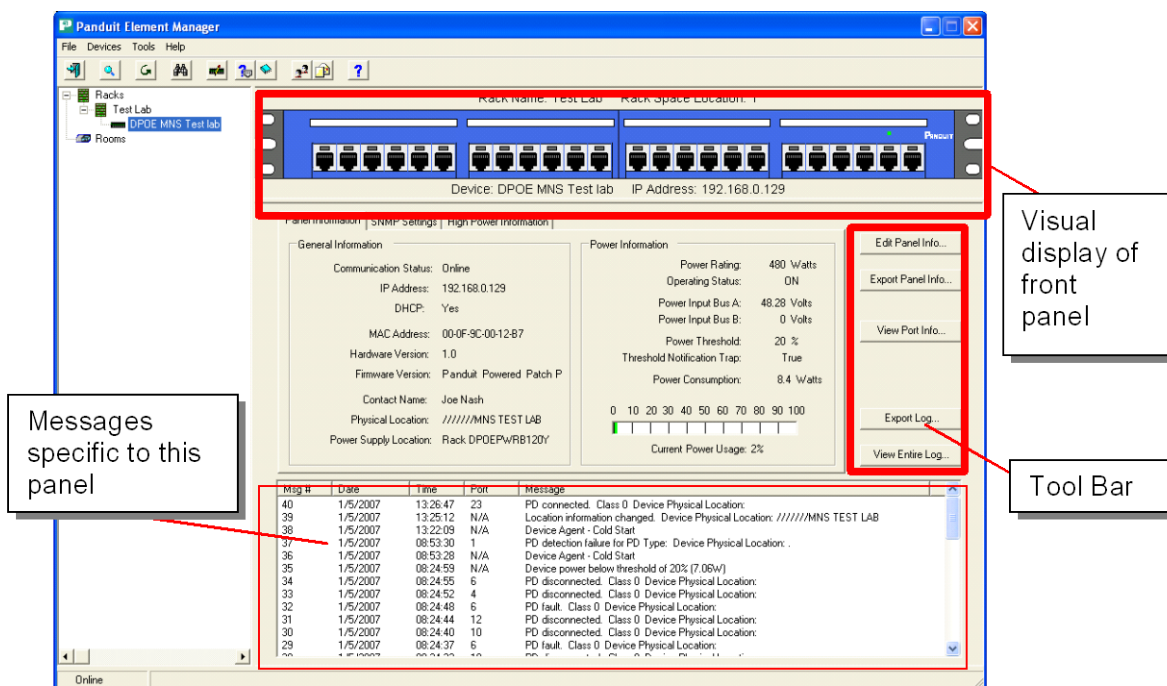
Panduit Element Manager

File Devices Tools Help

Racks
Test Lab
DPOE MNS Test lab
Rooms

Rack Name: Test Lab Rack Space Location: 1

PANDUIT

Device: DPOE MNS Test lab IP Address: 192.168.0.129

Visual display of front panel

Panel Information | SNMP Settings | High Power Information

General Information

Communication Status: Online
IP Address: 192.168.0.129
DHCP: Yes
MAC Address: 00-0F-9C-00-12-B7
Hardware Version: 1.0
Firmware Version: Panduit Powered Patch P
Contact Name: Joe Nash
Physical Location: ///////MNS TEST LAB
Power Supply Location: Rack DPOEPWRB120Y

Power Information

Power Rating: 480 Watts
Operating Status: ON
Power Input Bus A: 48.28 Volts
Power Input Bus B: 0 Volts
Power Threshold: 20 %
Threshold Notification Trap: True
Power Consumption: 8.4 Watts

0 10 20 30 40 50 60 70 80 90 100

Current Power Usage: 2%

Edit Panel Info...
Export Panel Info...
View Port Info...
Export Log...
View Entire Log...

Tool Bar

Messages specific to this panel

| Msg # | Date | Time | Port | Message |
|---|---|---|---|---|
| 40 | 1/5/2007 | 13:26:47 | 23 | PD connected. Class 0 Device Physical Location: |
| 39 | 1/5/2007 | 13:25:12 | N/A | Location information changed. Device Physical Location: ///////MNS TEST LAB |
| 38 | 1/5/2007 | 13:22:09 | N/A | Device Agent - Cold Start |
| 37 | 1/5/2007 | 08:53:30 | 1 | PD detection failure for PD Type: Device Physical Location: . |
| 36 | 1/5/2007 | 08:53:28 | N/A | Device Agent - Cold Start |
| 35 | 1/5/2007 | 08:24:59 | N/A | Device power below threshold of 20% (7.06W) |
| 34 | 1/5/2007 | 08:24:55 | 6 | PD disconnected. Class 0 Device Physical Location: |
| 33 | 1/5/2007 | 08:24:52 | 4 | PD disconnected. Class 0 Device Physical Location: |
| 32 | 1/5/2007 | 08:24:48 | 6 | PD fault. Class 0 Device Physical Location: |
| 31 | 1/5/2007 | 08:24:44 | 12 | PD disconnected. Class 0 Device Physical Location: |
| 30 | 1/5/2007 | 08:24:40 | 10 | PD disconnected. Class 0 Device Physical Location: |
| 29 | 1/5/2007 | 08:24:37 | 6 | PD fault. Class 0 Device Physical Location: |

Online